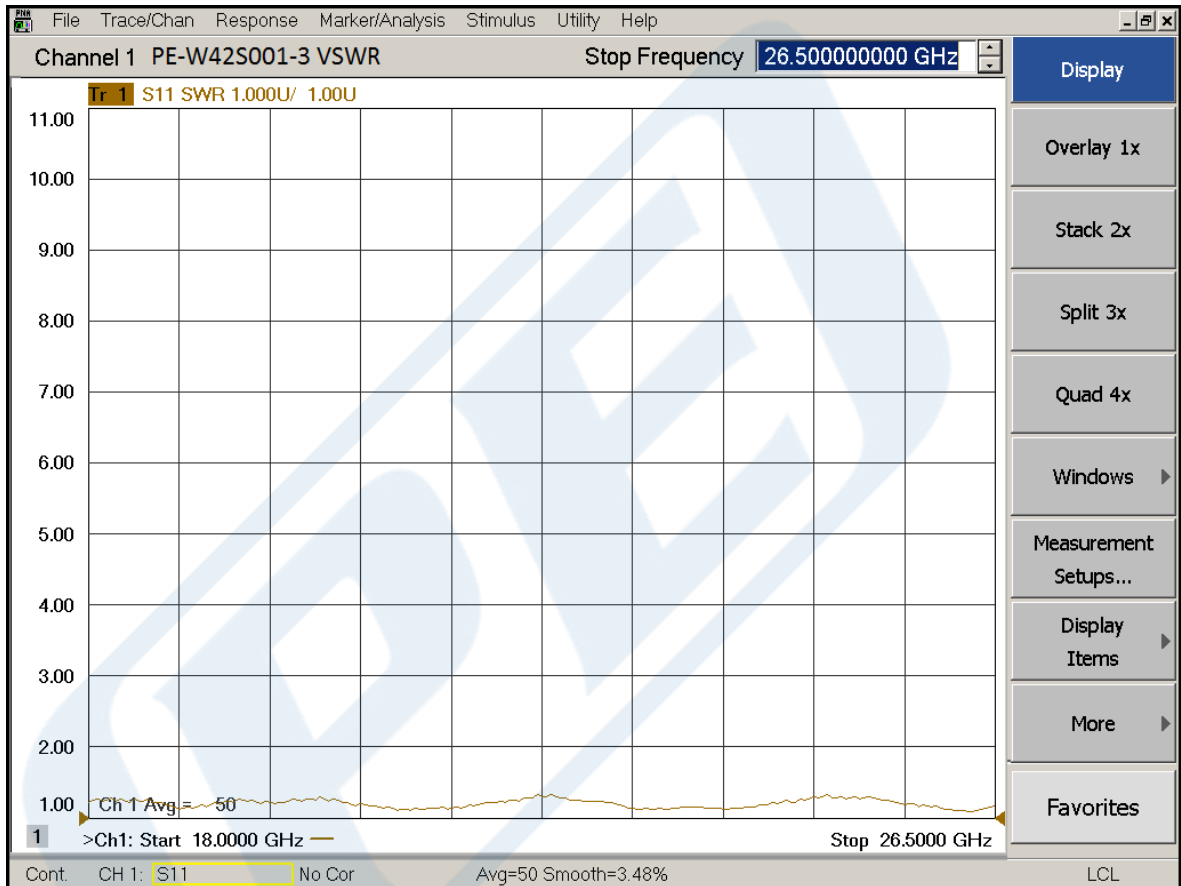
File Trace/Chan Response Marker/Analysis Stimulus Utility Help

Channel 1 PE-W42S001-3 VSWR

Stop Frequency 26.500000000 GHz

Tr 1 S11 SWR 1.000U/ 1.00U

11.00
10.00
9.00
8.00
7.00
6.00
5.00
4.00
3.00
2.00
1.00

Ch 1 Avg = 50

1 >Ch1: Start 18.0000 GHz

Stop 26.5000 GHz

Display
Overlay 1x
Stack 2x
Split 3x
Quad 4x
Windows
Measurement Setups...
Display Items
More
Favorites

Cont. CH 1: S11 No Cor Avg=50 Smooth=3.48% LCL